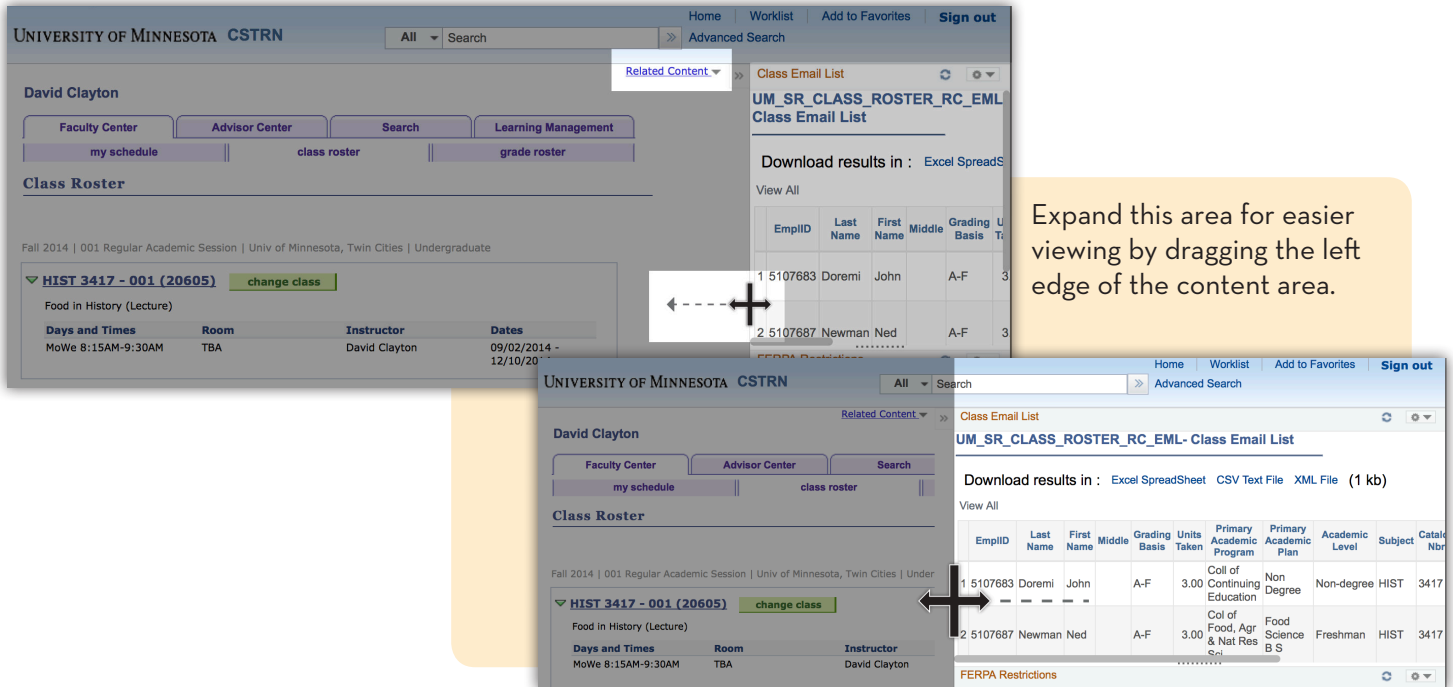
UNIVERSITY OF MINNESOTA CSTRN

All Search

Home | Worklist | Add to Favorites | Sign out

Advanced Search

Related Content

David Clayton

Faculty Center | Advisor Center | Search | Learning Management

my schedule | class roster | grade roster

Class Roster

Fall 2014 | 001 Regular Academic Session | Univ of Minnesota, Twin Cities | Undergraduate

HIST 3417 - 001 (20605) change class

Food in History (Lecture)

| Days and Times | Room | Instructor | Dates |
|---|---|---|---|
| MoWe 8:15AM-9:30AM | TBA | David Clayton | 09/02/2014 - 12/10/2014 |

Class Email List

UM_SR_CLASS_ROSTER_RC_EML Class Email List

Download results in : Excel SpreadS

View All

| | EmplID | Last Name | First Name | Middle | Grading Basis | U Ta |
|---|---|---|---|---|---|---|
| 1 | 5107683 | Doremi | John | | A-F | 3 |
| 2 | 5107687 | Newman | Ned | | A-F | 3 |

FERPA Restrictions

Expand this area for easier viewing by dragging the left edge of the content area.

UNIVERSITY OF MINNESOTA CSTRN

All Search

Home | Worklist | Add to Favorites | Sign out

Advanced Search

Related Content

David Clayton

Faculty Center | Advisor Center | Search

my schedule | class roster

Class Roster

Fall 2014 | 001 Regular Academic Session | Univ of Minnesota, Twin Cities | Under

HIST 3417 - 001 (20605) change class

Food in History (Lecture)

| Days and Times | Room | Instructor |
|---|---|---|
| MoWe 8:15AM-9:30AM | TBA | David Clayton |

Class Email List

UM_SR_CLASS_ROSTER_RC_EML- Class Email List

Download results in : Excel SpreadSheet CSV Text File XML File (1 kb)

View All

| | EmplID | Last Name | First Name | Middle | Grading Basis | Units Taken | Primary Academic Program | Primary Academic Plan | Academic Level | Subject | Catalo Nbr |
|---|---|---|---|---|---|---|---|---|---|---|---|
| 1 | 5107683 | Doremi | John | | A-F | 3.00 | Coll of Continuing Education | Non Degree | Non-degree | HIST | 3417 |
| 2 | 5107687 | Newman | Ned | | A-F | 3.00 | Col of Food, Agr & Nat Res Sci | Food Science B S | Freshman | HIST | 3417 |

FERPA Restrictions